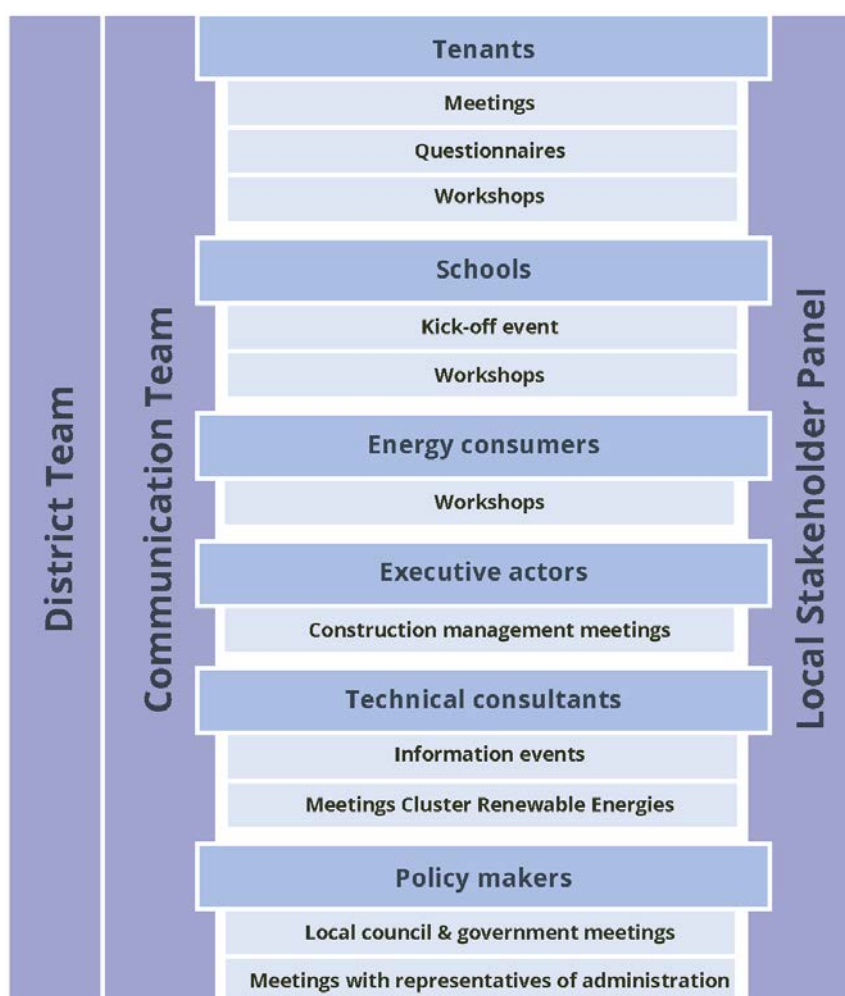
District Team

Communication Team

Tenants

Meetings

Questionnaires

Workshops

Schools

Kick-off event

Workshops

Energy consumers

Workshops

Executive actors

Construction management meetings

Technical consultants

Information events

Meetings Cluster Renewable Energies

Policy makers

Local council & government meetings

Meetings with representatives of administration

Local Stakeholder Panel